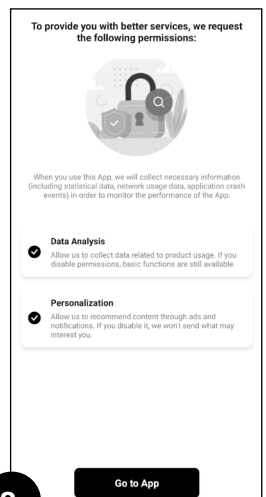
To provide you with better services, we request the following permissions:

When you use this App, we will collect necessary information (including statistical data, network usage data, application crash events) in order to monitor the performance of the App.

Data Analysis
Allow us to collect data related to product usage. If you disable permissions, basic functions are still available.

Personalization
Allow us to recommend content through ads and notifications. If you disable it, we won't send what may interest you.

Go to App